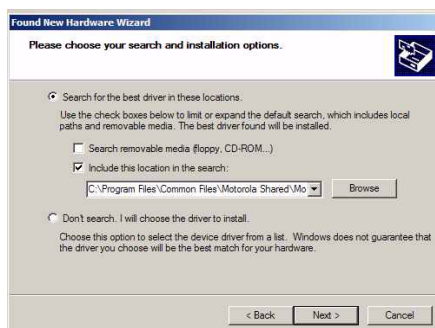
Found New Hardware Wizard

Please choose your search and installation options.

Search for the best driver in these locations.

Use the check boxes below to limit or expand the default search, which includes local paths and removable media. The best driver found will be installed.

Search removable media (floppy, CD-ROM...)

Include this location in the search:

C:\Program Files\Common Files\Motorola Shared\Mo

Browse

Don't search. I will choose the driver to install.

Choose this option to select the device driver from a list. Windows does not guarantee that the driver you choose will be the best match for your hardware.

< Back

Next >

Cancel